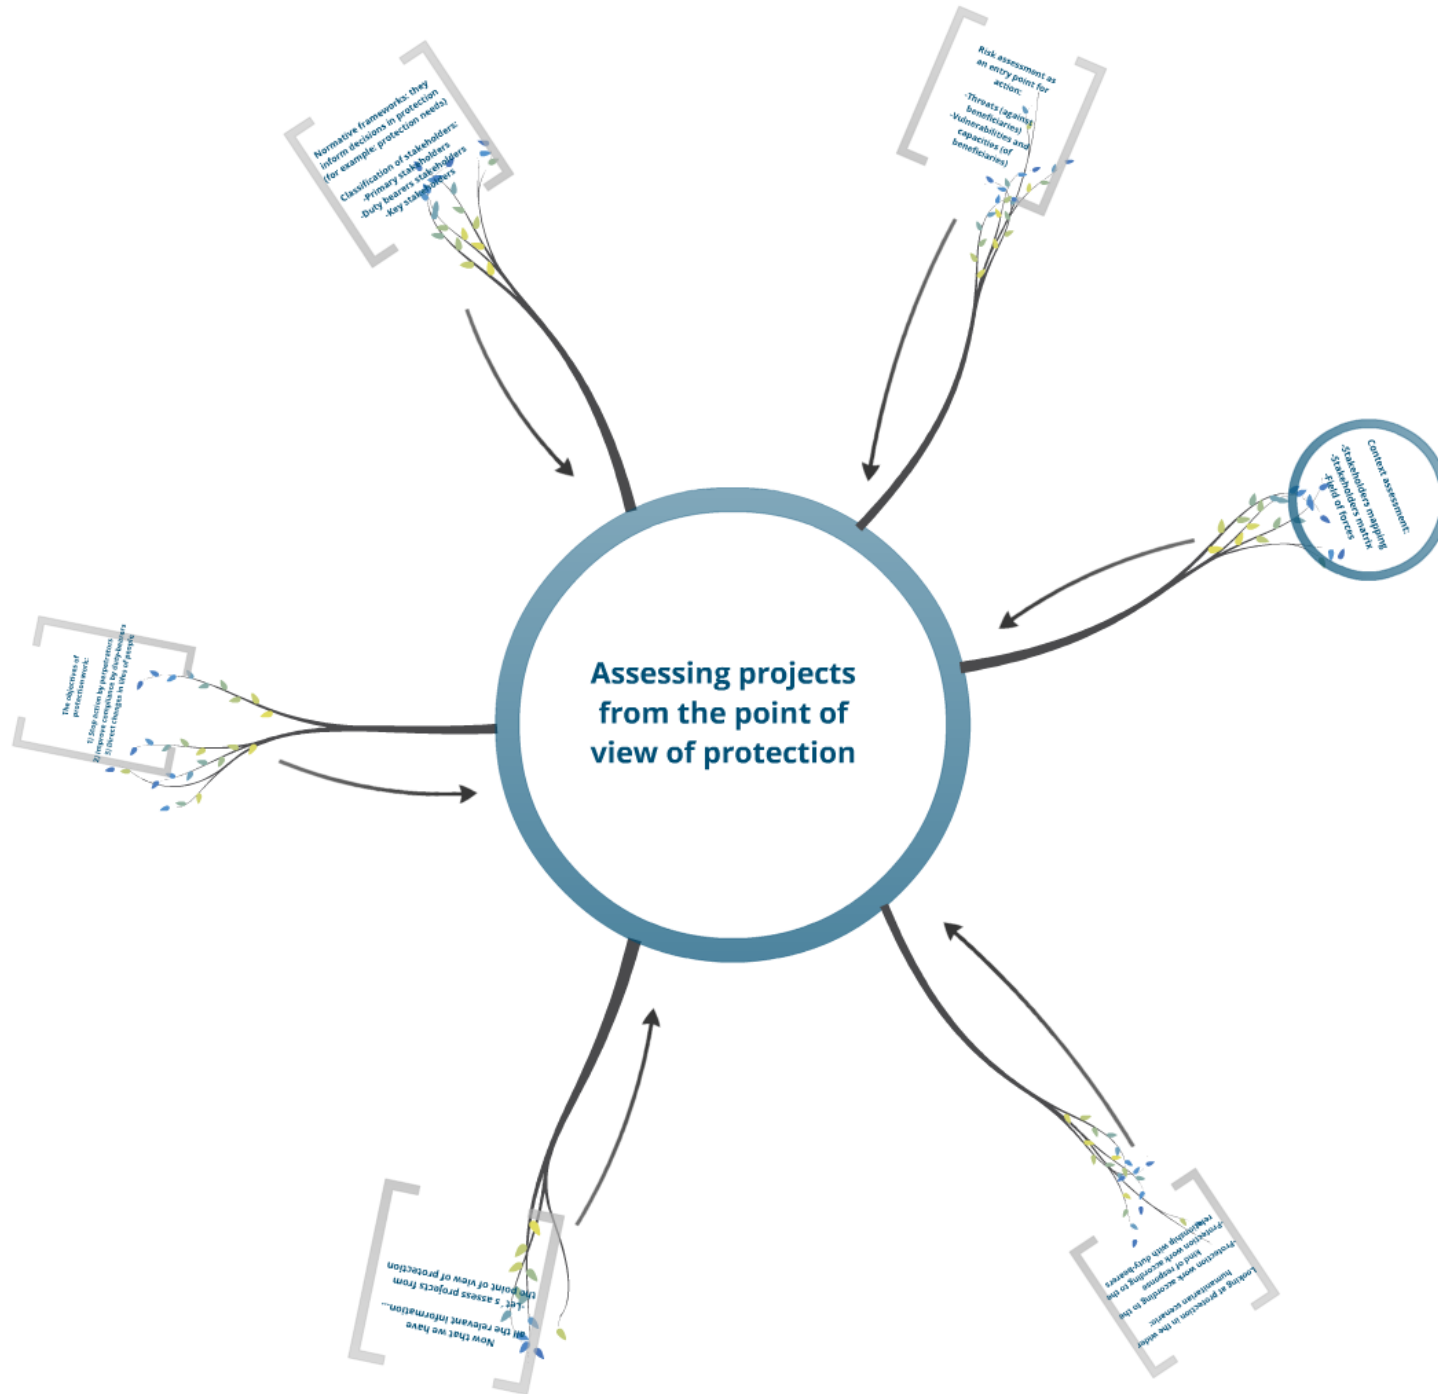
Assessing projects from the point of view of protection

Normative frameworks: they inform decisions in protection (for example: protection needs)

Classification of stakeholders:
-Primary stakeholders
-Duty bearers stakeholders
-Key stakeholders

Risk assessment as an entry point for action:
-Threats (against beneficiaries)
-Vulnerabilities and capacities (of beneficiaries)

Context assessment:
-Stakeholders mapping
-Stakeholders matrix
-Field of forces

The objectives of protection work:
1) Stop action by perpetrators
2) Improve compliance by duty-bearers
3) Direct changes in lifes of people

Now that we have all the relevant information...
-Let´s assess projects from the point of view of protection

Looking at protection in the wider humanitarian scenario:
-Protection work according to the kind of response
-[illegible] relationship with duty bearers